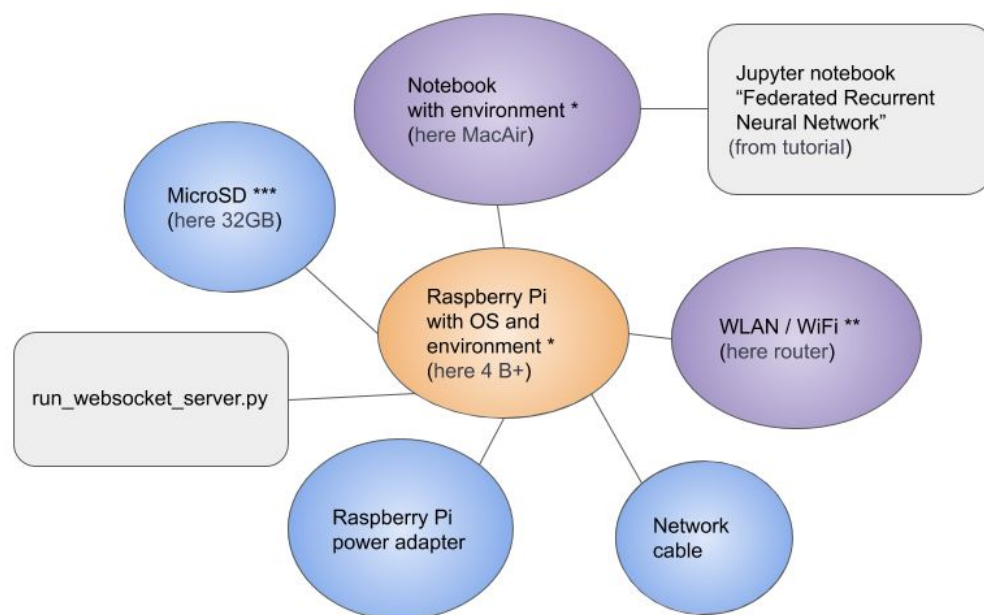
Notebook with environment * (here MacAir)

Jupyter notebook “Federated Recurrent Neural Network” (from tutorial)

MicroSD *** (here 32GB)

Raspberry Pi with OS and environment * (here 4 B+)

WLAN / WiFi ** (here router)

run_websocket_server.py

Raspberry Pi power adapter

Network cable